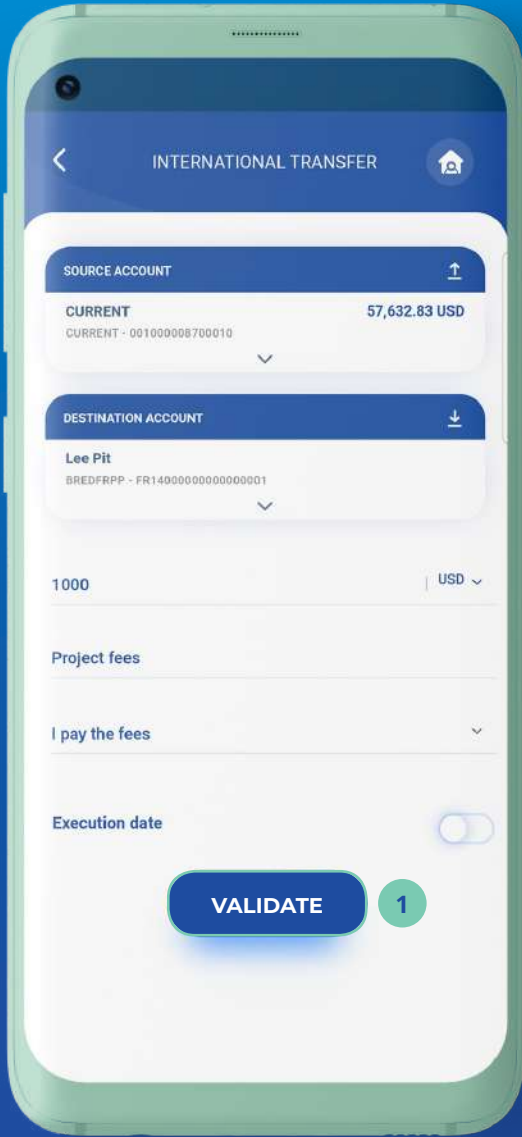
INTERNATIONAL TRANSFER

SOURCE ACCOUNT

CURRENT

57,632.83 USD

CURRENT - 001000008700010

DESTINATION ACCOUNT

Lee Pit

BREDFRPP - FR1400000000000001

1000

USD

Project fees

I pay the fees

Execution date

VALIDATE

1